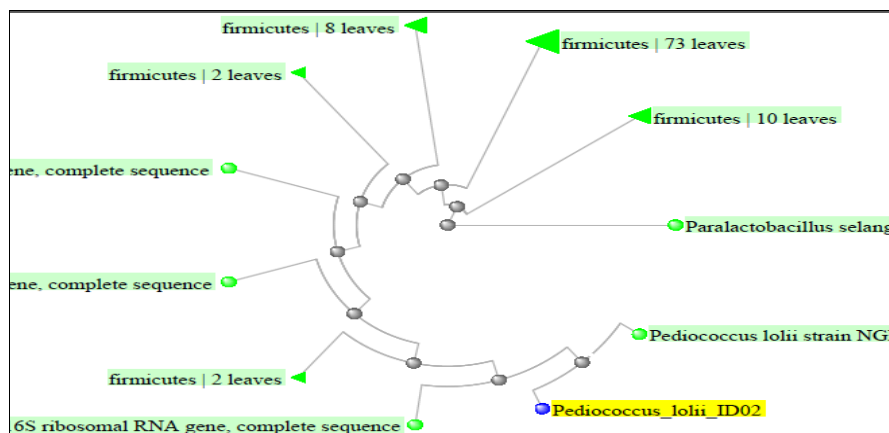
firmicutes | 8 leaves

firmicutes | 73 leaves

firmicutes | 2 leaves

firmicutes | 10 leaves

ene, complete sequence

Paralactobacillus selang

ene, complete sequence

Pediococcus lolii strain NG

firmicutes | 2 leaves

Pediococcus_lolii_ID02

6S ribosomal RNA gene, complete sequence